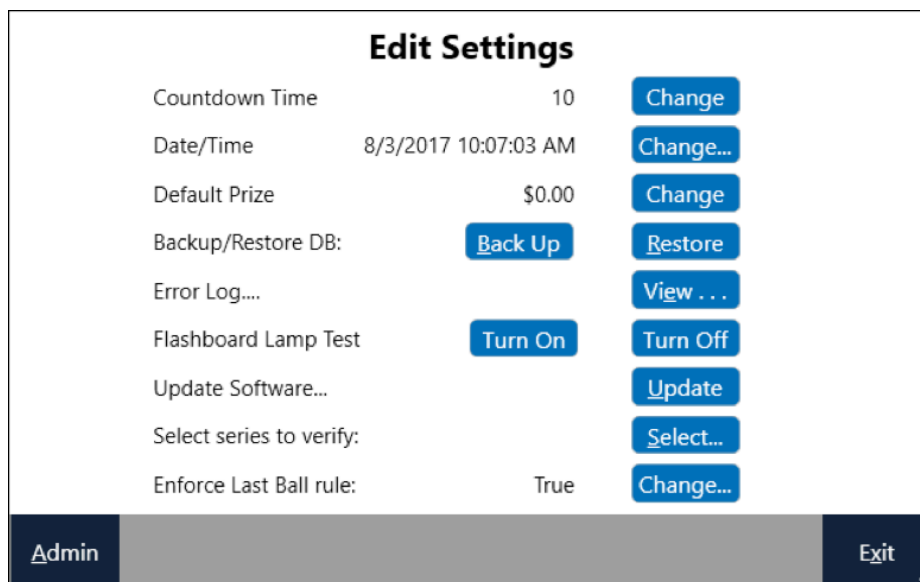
Edit Settings

Countdown Time 10 Change

Date/Time 8/3/2017 10:07:03 AM Change...

Default Prize $0.00 Change

Backup/Restore DB: Back Up Restore

Error Log.... View . . .

Flashboard Lamp Test Turn On Turn Off

Update Software... Update

Select series to verify: Select...

Enforce Last Ball rule: True Change...

Admin

Exit